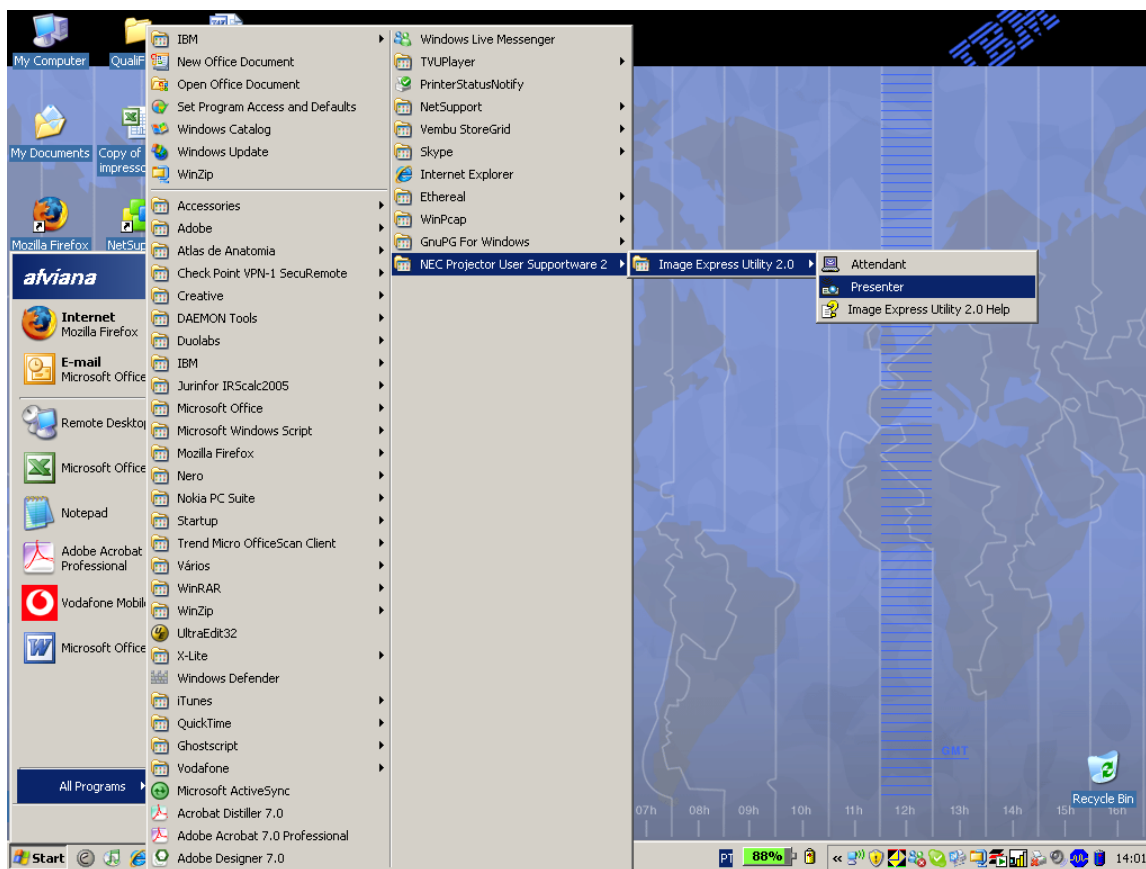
My Computer
Quali
My Documents
Copy of impressc
Mozilla Firefox
NetSup
afviana
Internet
Mozilla Firefox
E-mail
Microsoft Office
Remote Desktop
Microsoft Office
Notepad
Adobe Acrobat Professional
Vodafone Mobil
Microsoft Office
All Programs

IBM
New Office Document
Open Office Document
Set Program Access and Defaults
Windows Catalog
Windows Update
WinZip
Accessories
Adobe
Atlas de Anatomia
Check Point VPN-1 SecuRemote
Creative
DAEMON Tools
Duolabs
IBM
Jurinfor IRScalc2005
Microsoft Office
Microsoft Windows Script
Mozilla Firefox
Nero
Nokia PC Suite
Startup
Trend Micro OfficeScan Client
Vários
WinRAR
WinZip
UltraEdit32
X-Lite
Windows Defender
iTunes
QuickTime
Ghostscript
Vodafone
Microsoft ActiveSync
Acrobat Distiller 7.0
Adobe Acrobat 7.0 Professional
Adobe Designer 7.0

Windows Live Messenger
TVUPlayer
PrinterStatusNotify
NetSupport
Vembu StoreGrid
Skype
Internet Explorer
Ethereal
WinPcap
GnuPG For Windows
NEC Projector User Supportware 2

Image Express Utility 2.0

Attendant
Presenter
Image Express Utility 2.0 Help

GMT
07h 08h 09h 10h 11h 12h 13h 14h 15h 16h
Recycle Bin
Start
PT 88%
14:01